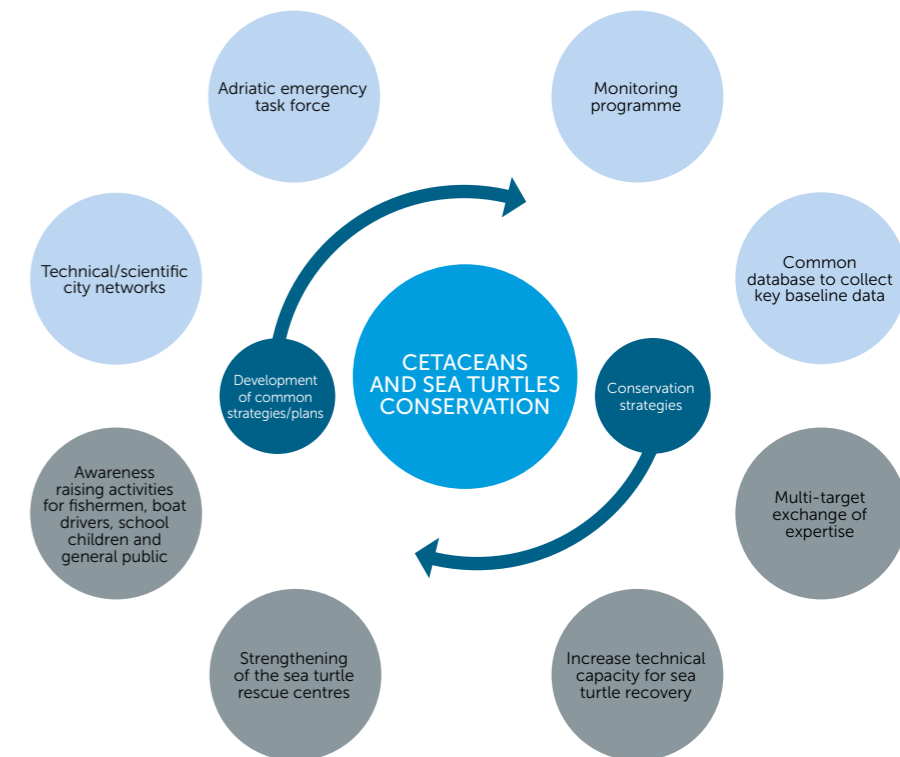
Adriatic emergency task force

Monitoring programme

Technical/scientific city networks

Common database to collect key baseline data

Development of common strategies/plans

CETACEANS AND SEA TURTLES CONSERVATION

Conservation strategies

Awareness raising activities for fishermen, boat drivers, school children and general public

Multi-target exchange of expertise

Strengthening of the sea turtle rescue centres

Increase technical capacity for sea turtle recovery